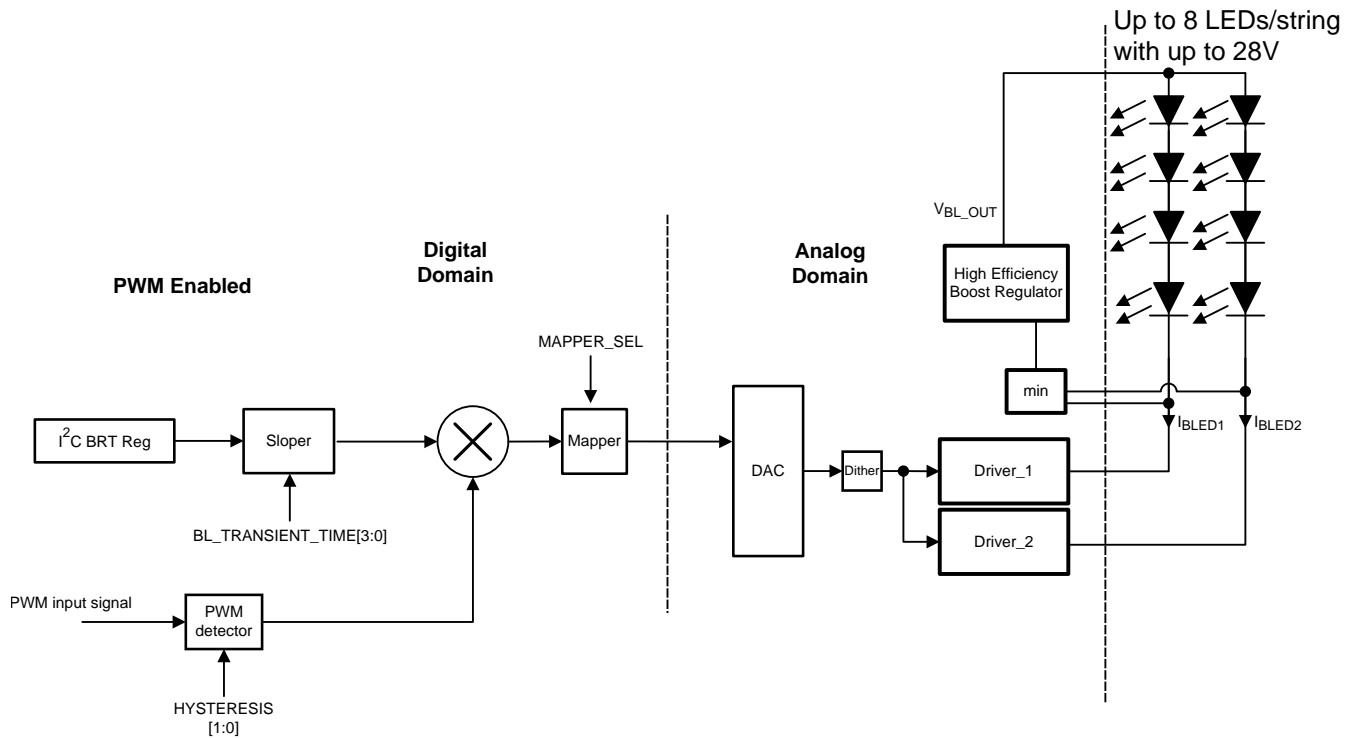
Up to 8 LEDs/string with up to 28V

$V_{BL\_OUT}$

Digital Domain

Analog Domain

PWM Enabled

High Efficiency Boost Regulator

MAPPER_SEL

min

$I^2C$ BRT Reg

Sloper

Mapper

DAC

Dither

Driver_1

Driver_2

$I_{BLED1}$

$I_{BLED2}$

BL_TRANSIENT_TIME[3:0]

PWM input signal

PWM detector

HYSTERESIS [1:0]